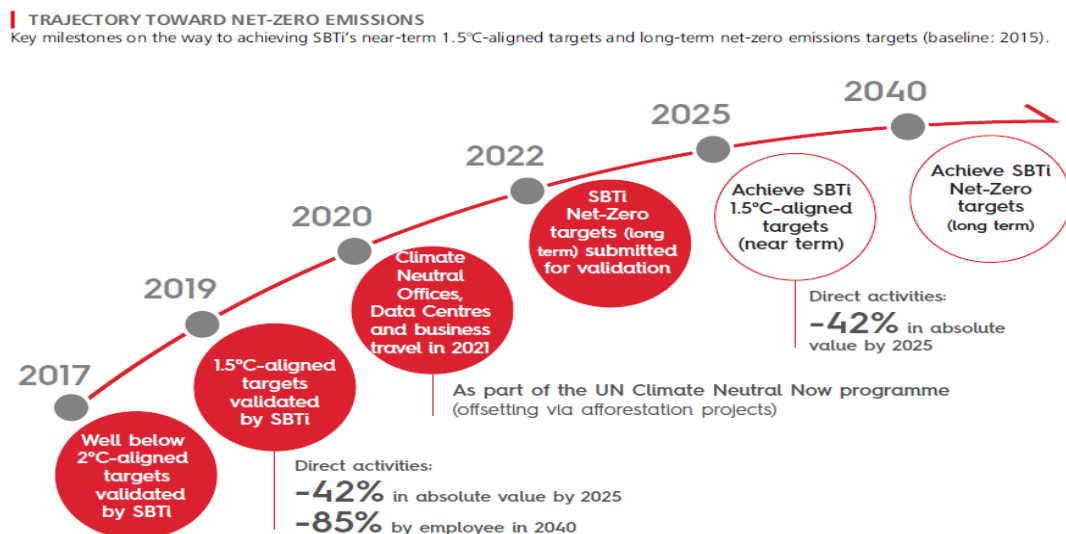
TRAJECTORY TOWARD NET-ZERO EMISSIONS
Key milestones on the way to achieving SBTi's near-term 1.5°C-aligned targets and long-term net-zero emissions targets (baseline: 2015).

2017
Well below 2°C-aligned targets validated by SBTi

2019
1.5°C-aligned targets validated by SBTi

Direct activities:
-42% in absolute value by 2025
-85% by employee in 2040

2020
Climate Neutral Offices, Data Centres and business travel in 2021

As part of the UN Climate Neutral Now programme (offsetting via afforestation projects)

2022
SBTi Net-Zero targets (long term) submitted for validation

2025
Achieve SBTi 1.5°C-aligned targets (near term)

Direct activities:
-42% in absolute value by 2025

2040
Achieve SBTi Net-Zero targets (long term)